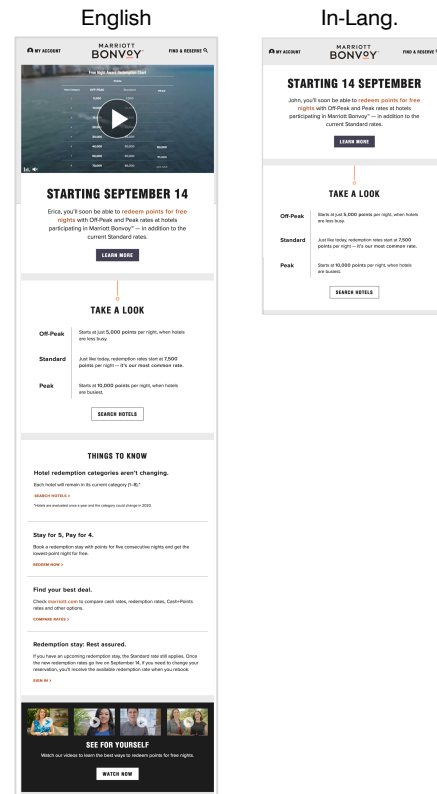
English

In-Lang.

MY ACCOUNT

MARRIOTT BONVOY

FIND & RESERVE

Free Night Award Redemption Chart

STARTING SEPTEMBER 14

Erica, you'll soon be able to redeem points for free nights with Off-Peak and Peak rates at hotels participating in Marriott Bonvoy™ — in addition to the current Standard rates.

LEARN MORE

TAKE A LOOK

Off-Peak
Starts at just 5,000 points per night, when hotels are less busy.

Standard
Just like today, redemption rates start at 7,500 points per night — it's our most common rate.

Peak
Starts at 10,000 points per night, when hotels are busiest.

SEARCH HOTELS

THINGS TO KNOW

Hotel redemption categories aren't changing.

Each hotel will remain in its current category (1–8).*

SEARCH HOTELS >

*Hotels are evaluated once a year and the category could change in 2020.

Stay for 5, Pay for 4.

Book a redemption stay with points for five consecutive nights and get the lowest-point night for free.

REDEEM NOW >

Find your best deal.

Check marriott.com to compare cash rates, redemption rates, Cash+Points rates and other options.

COMPARE RATES >

Redemption stay: Rest assured.

If you have an upcoming redemption stay, the Standard rate still applies. Once the new redemption rates go live on September 14, if you need to change your reservation, you'll receive the available redemption rate when you rebook.

SIGN IN >

SEE FOR YOURSELF

Watch our videos to learn the best ways to redeem points for free nights.

WATCH NOW

MY ACCOUNT

MARRIOTT BONVOY

FIND & RESERVE

STARTING 14 SEPTEMBER

John, you'll soon be able to redeem points for free nights with Off-Peak and Peak rates at hotels participating in Marriott Bonvoy™ — in addition to the current Standard rates.

LEARN MORE

TAKE A LOOK

Off-Peak
Starts at just 5,000 points per night, when hotels are less busy.

Standard
Just like today, redemption rates start at 7,500 points per night — it's our most common rate.

Peak
Starts at 10,000 points per night, when hotels are busiest.

SEARCH HOTELS